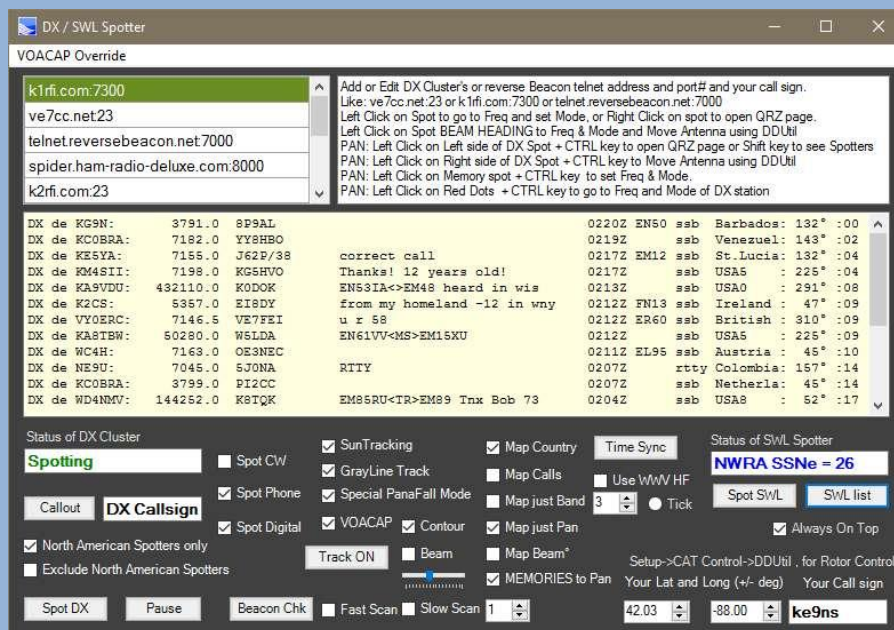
DX / SWL Spotter

VOACAP Override

k1rfi.com:7300
ve7cc.net:23
telnet.reversebeacon.net:7000
spider.ham-radio-deluxe.com:8000
k2rfi.com:23

Add or Edit DX Cluster's or reverse Beacon telnet address and port# and your call sign.
Like: ve7cc.net:23 or k1rfi.com:7300 or telnet.reversebeacon.net:7000
Left Click on Spot to go to Freq and set Mode, or Right Click on spot to open QRZ page.
Left Click on Spot BEAM HEADING to Freq & Mode and Move Antenna using DDUtil
PAN: Left Click on Left side of DX Spot + CTRL key to open QRZ page or Shift key to see Spotters
PAN: Left Click on Right side of DX Spot + CTRL key to Move Antenna using DDUtil
PAN: Left Click on Memory spot + CTRL key to set Freq & Mode.
PAN: Left Click on Red Dots + CTRL key to go to Freq and Mode of DX station

DX de KG9N: 3791.0 8P9AL 0220Z EN50 ssb Barbados: 132° :00
DX de KC0BRA: 7182.0 YY8HBO 0219Z ssb Venezuel: 143° :02
DX de KE5YA: 7155.0 J62P/38 correct call 0217Z EM12 ssb St.Lucia: 132° :04
DX de KM4SII: 7198.0 KG5HVO Thanks! 12 years old! 0217Z ssb USA5 : 225° :04
DX de KA9VDU: 432110.0 K0DOK EN53IA<>EM48 heard in wis 0213Z ssb USA0 : 291° :08
DX de K2CS: 5357.0 EI8DY from my homeland -12 in wny 0212Z FN13 ssb Ireland : 47° :09
DX de VY0ERC: 7146.5 VE7FEI u r 58 0212Z ER60 ssb British : 310° :09
DX de KA8TBW: 50280.0 W5LDA EN61VV<MS>EM15XU 0212Z ssb USA5 : 225° :09
DX de WC4H: 7163.0 OE3NEC 0211Z EL95 ssb Austria : 45° :10
DX de NE9U: 7045.0 5J0NA RTTY 0207Z rtty Colombia: 157° :14
DX de KC0BRA: 3799.0 PI2CC 0207Z ssb Netherla: 45° :14
DX de WD4NMV: 144252.0 K8TQK EM85RU<TR>EM89 Tnx Bob 73 0204Z ssb USA8 : 52° :17

Status of DX Cluster
Spotting
Spot CW
Spot Phone
Spot Digital
Callout
DX Callsign
North American Spotters only
Exclude North American Spotters
Spot DX
Pause
SunTracking
GrayLine Track
Special PanaFall Mode
VOACAP
Contour
Track ON
Beam
Beacon Chk
Fast Scan
Slow Scan
1
Map Country
Map Calls
Map just Band
3
Map just Pan
Map Beam°
MEMORIES to Pan
Time Sync
Use WWV HF
Tick
Status of SWL Spotter
NWRA SSNe = 26
Spot SWL
SWL list
Always On Top
Setup->CAT Control->DDUtil , for Rotor Control
Your Lat and Long (+/- deg)
Your Call sign
42.03
-88.00
ke9ns